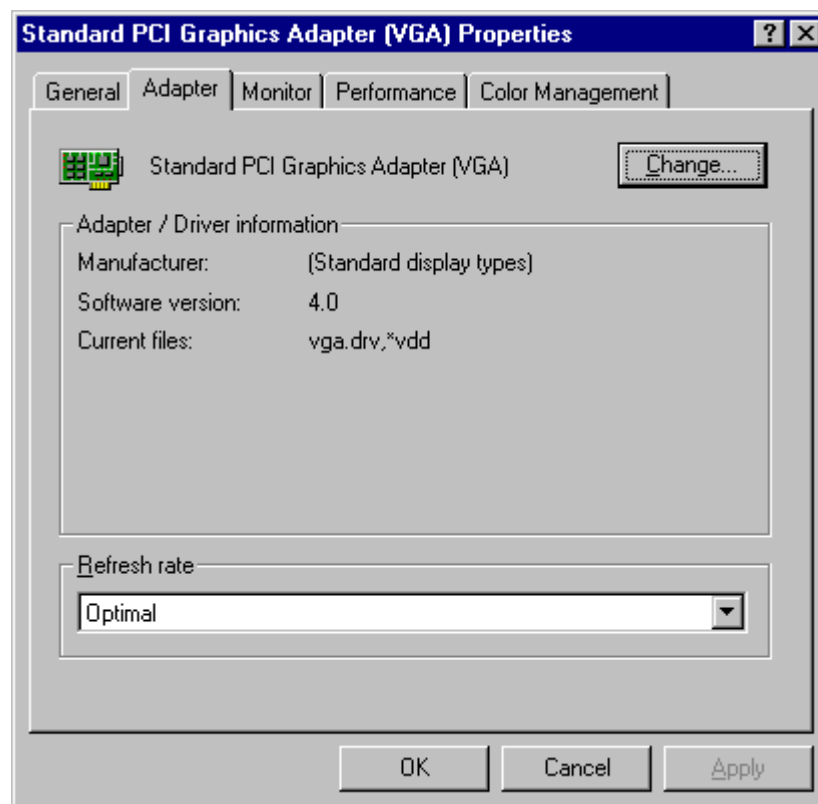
Standard PCI Graphics Adapter (VGA) Properties ? X

General | Adapter | Monitor | Performance | Color Management

Standard PCI Graphics Adapter (VGA)

Change...

Adapter / Driver information

Manufacturer: (Standard display types)

Software version: 4.0

Current files: vga.drv,*vdd

Refresh rate

Optimal

OK Cancel Apply